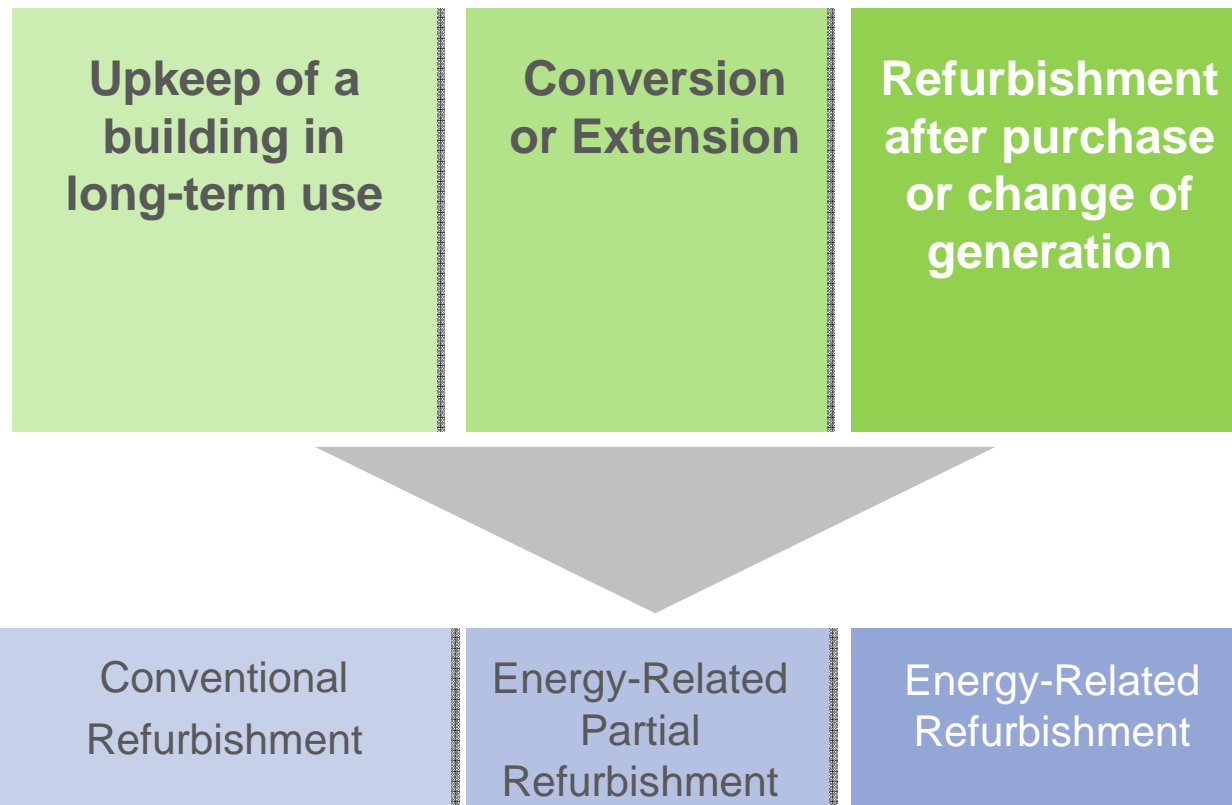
Upkeep of a building in long-term use

Conversion or Extension

Refurbishment after purchase or change of generation

Conventional Refurbishment

Energy-Related Partial Refurbishment

Energy-Related Refurbishment